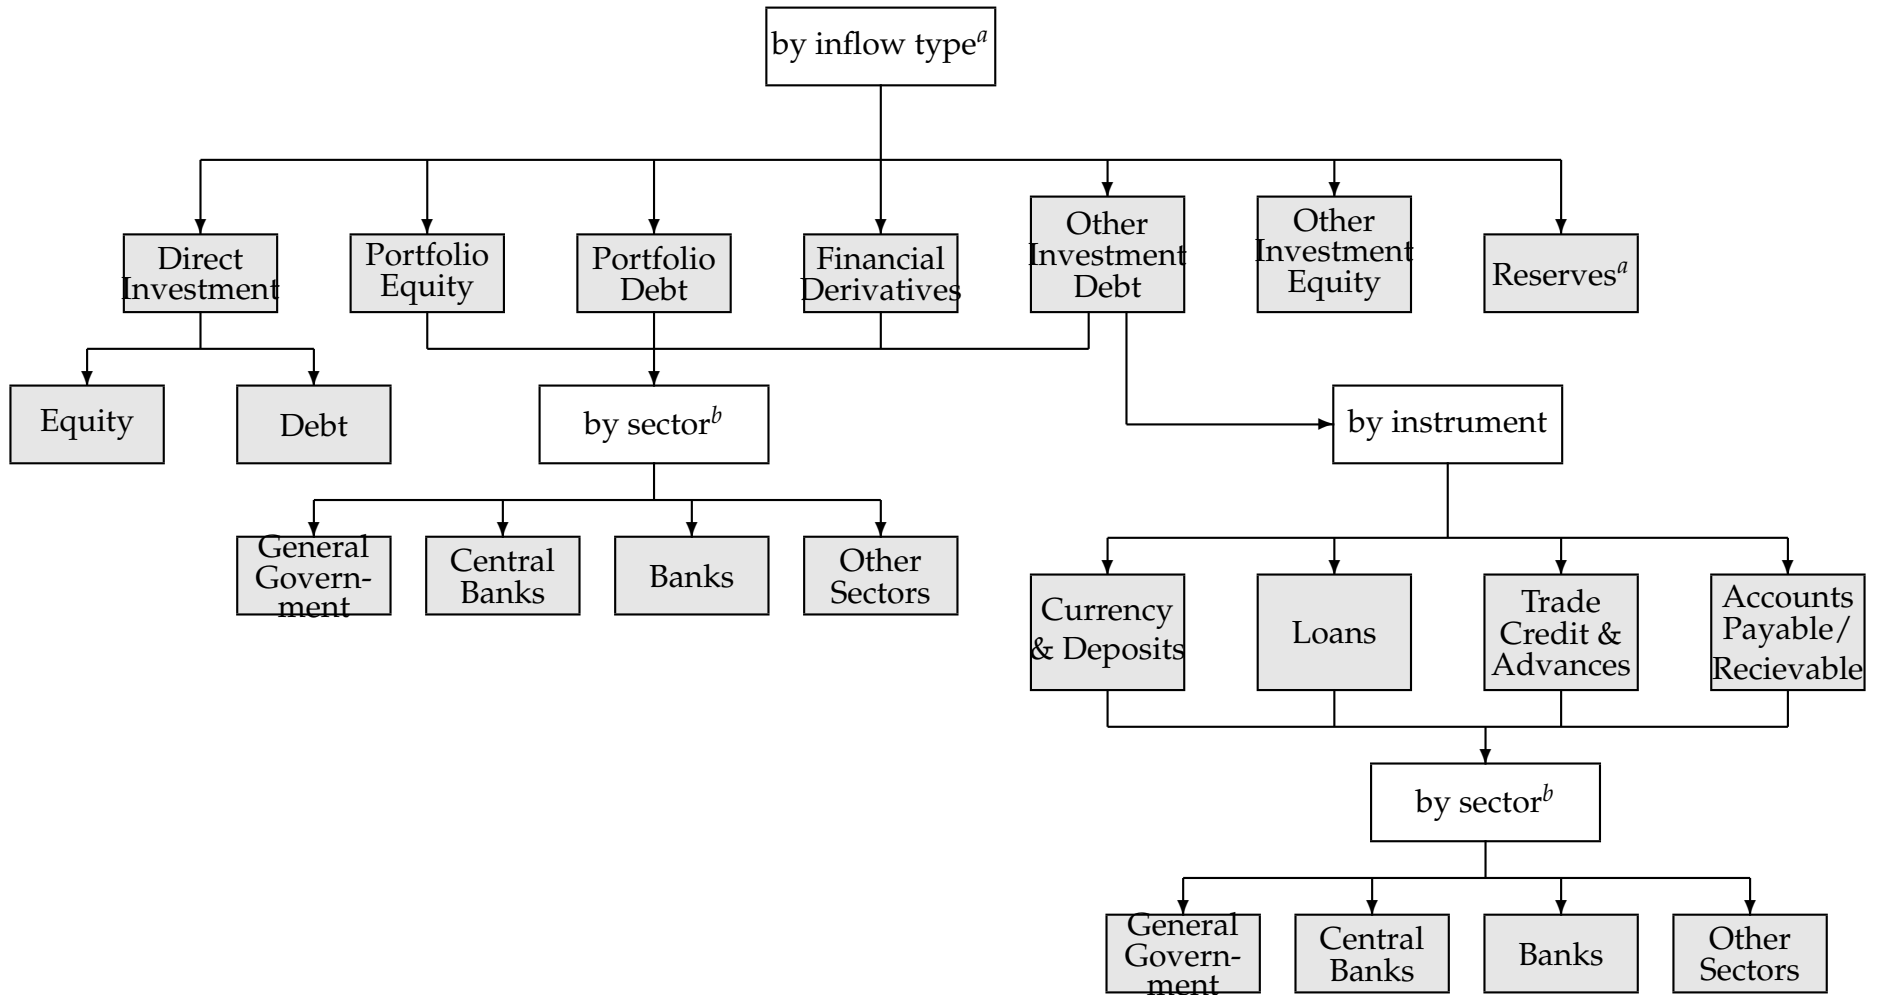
by inflow type$^{a}$

Direct Investment

Portfolio Equity

Portfolio Debt

Financial Derivatives

Other Investment Debt

Other Investment Equity

Reserves$^{a}$

Equity

Debt

by sector$^{b}$

by instrument

General Government

Central Banks

Banks

Other Sectors

Currency & Deposits

Loans

Trade Credit & Advances

Accounts Payable/ Recievable

by sector$^{b}$

General Government

Central Banks

Banks

Other Sectors